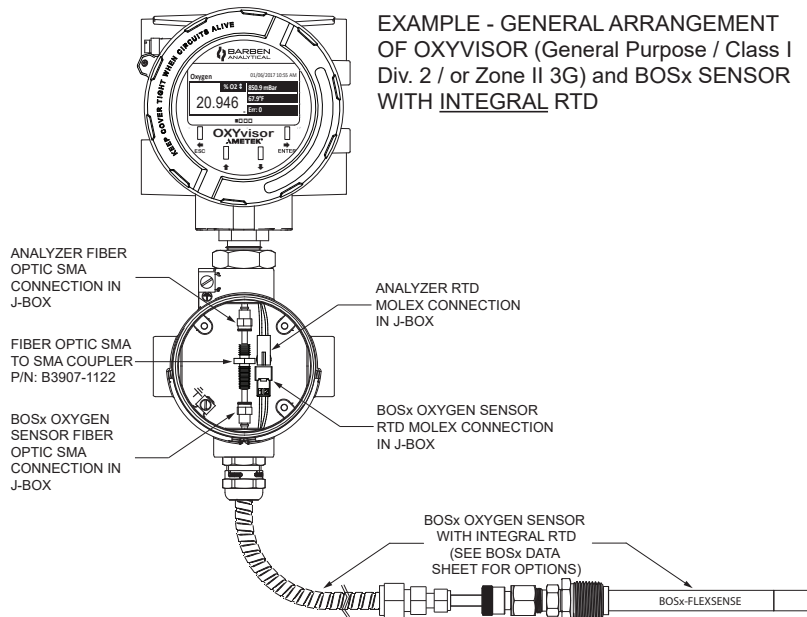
EXAMPLE - GENERAL ARRANGEMENT OF OXYVISOR (General Purpose / Class I Div. 2 / or Zone II 3G) and BOSx SENSOR WITH INTEGRAL RTD

KEEP COVER TIGHT WHEN CIRCUITS ALIVE

BARBEN ANALYTICAL

Oxygen 01/09/2017 10:55 AM

% O2 850.9 mBar

20.946 67.5°F

Err: 0

OXYvisor

AMETEK

ESC ENTER

ANALYZER FIBER OPTIC SMA CONNECTION IN J-BOX

FIBER OPTIC SMA TO SMA COUPLER P/N: B3907-1122

BOSx OXYGEN SENSOR FIBER OPTIC SMA CONNECTION IN J-BOX

ANALYZER RTD MOLEX CONNECTION IN J-BOX

BOSx OXYGEN SENSOR RTD MOLEX CONNECTION IN J-BOX

BOSx OXYGEN SENSOR WITH INTEGRAL RTD (SEE BOSx DATA SHEET FOR OPTIONS)

BOSx-FLEXSENSE